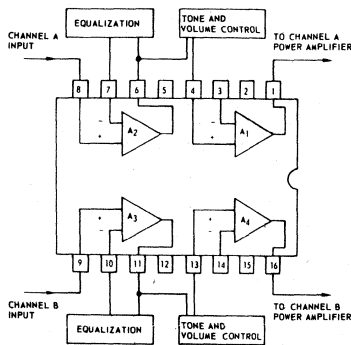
EQUALIZATION

TONE AND VOLUME CONTROL

CHANNEL A INPUT

TO CHANNEL A POWER AMPLIFIER

8 7 6 5 4 3 2 1

+ − $A_2$

+ − $A_1$

+ − $A_3$

+ − $A_4$

9 10 11 12 13 14 15 16

CHANNEL B INPUT

TO CHANNEL B POWER AMPLIFIER

EQUALIZATION

TONE AND VOLUME CONTROL